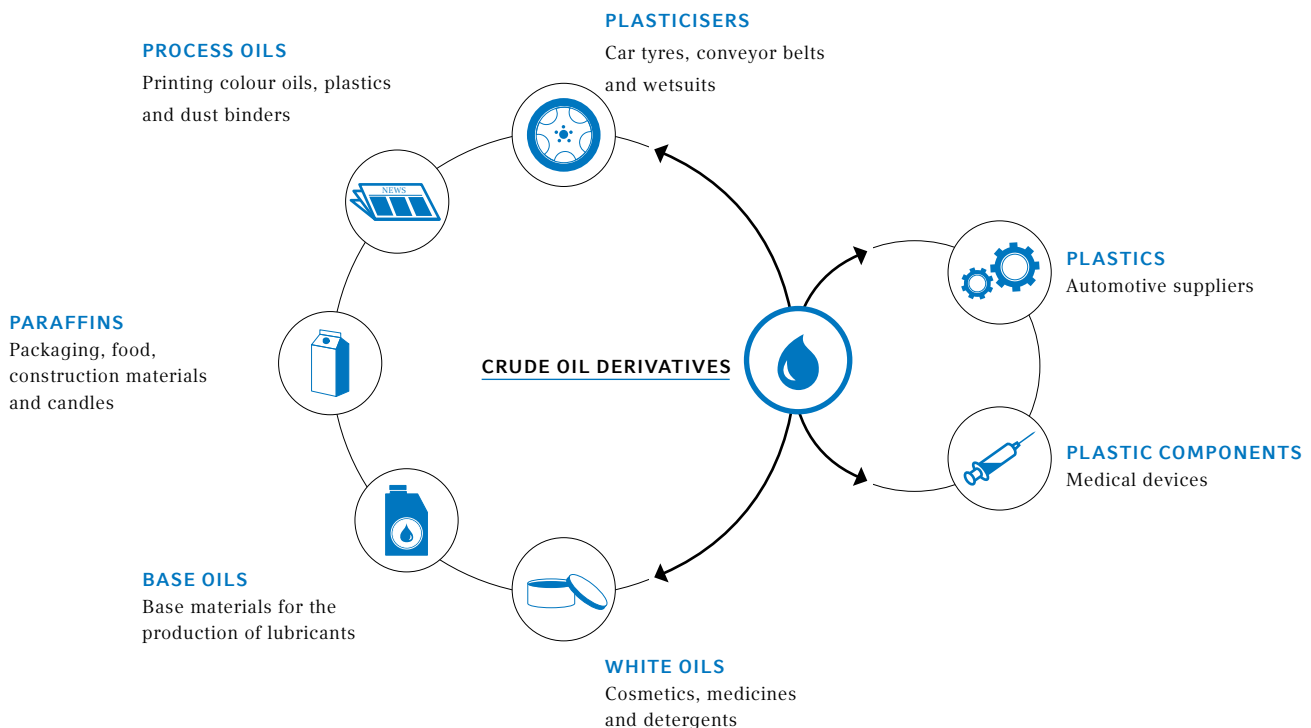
PLASTICISERS
Car tyres, conveyor belts and wetsuits

PROCESS OILS
Printing colour oils, plastics and dust binders

NEWS

PLASTICS
Automotive suppliers

PARAFFINS
Packaging, food, construction materials and candles

CRUDE OIL DERIVATIVES

PLASTIC COMPONENTS
Medical devices

BASE OILS
Base materials for the production of lubricants

WHITE OILS
Cosmetics, medicines and detergents